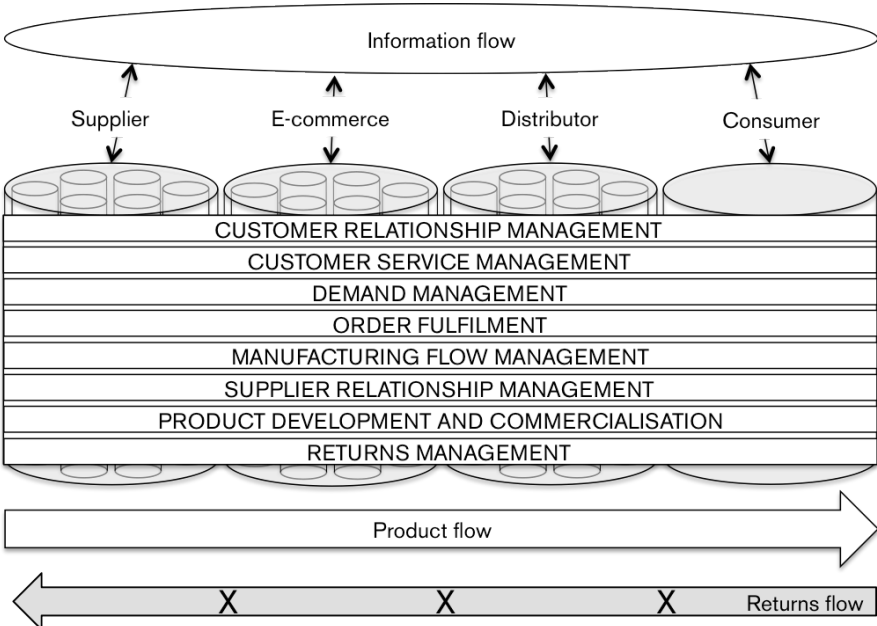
Information flow

Supplier

E-commerce

Distributor

Consumer

CUSTOMER RELATIONSHIP MANAGEMENT

CUSTOMER SERVICE MANAGEMENT

DEMAND MANAGEMENT

ORDER FULFILMENT

MANUFACTURING FLOW MANAGEMENT

SUPPLIER RELATIONSHIP MANAGEMENT

PRODUCT DEVELOPMENT AND COMMERCIALISATION

RETURNS MANAGEMENT

Product flow

X X X Returns flow